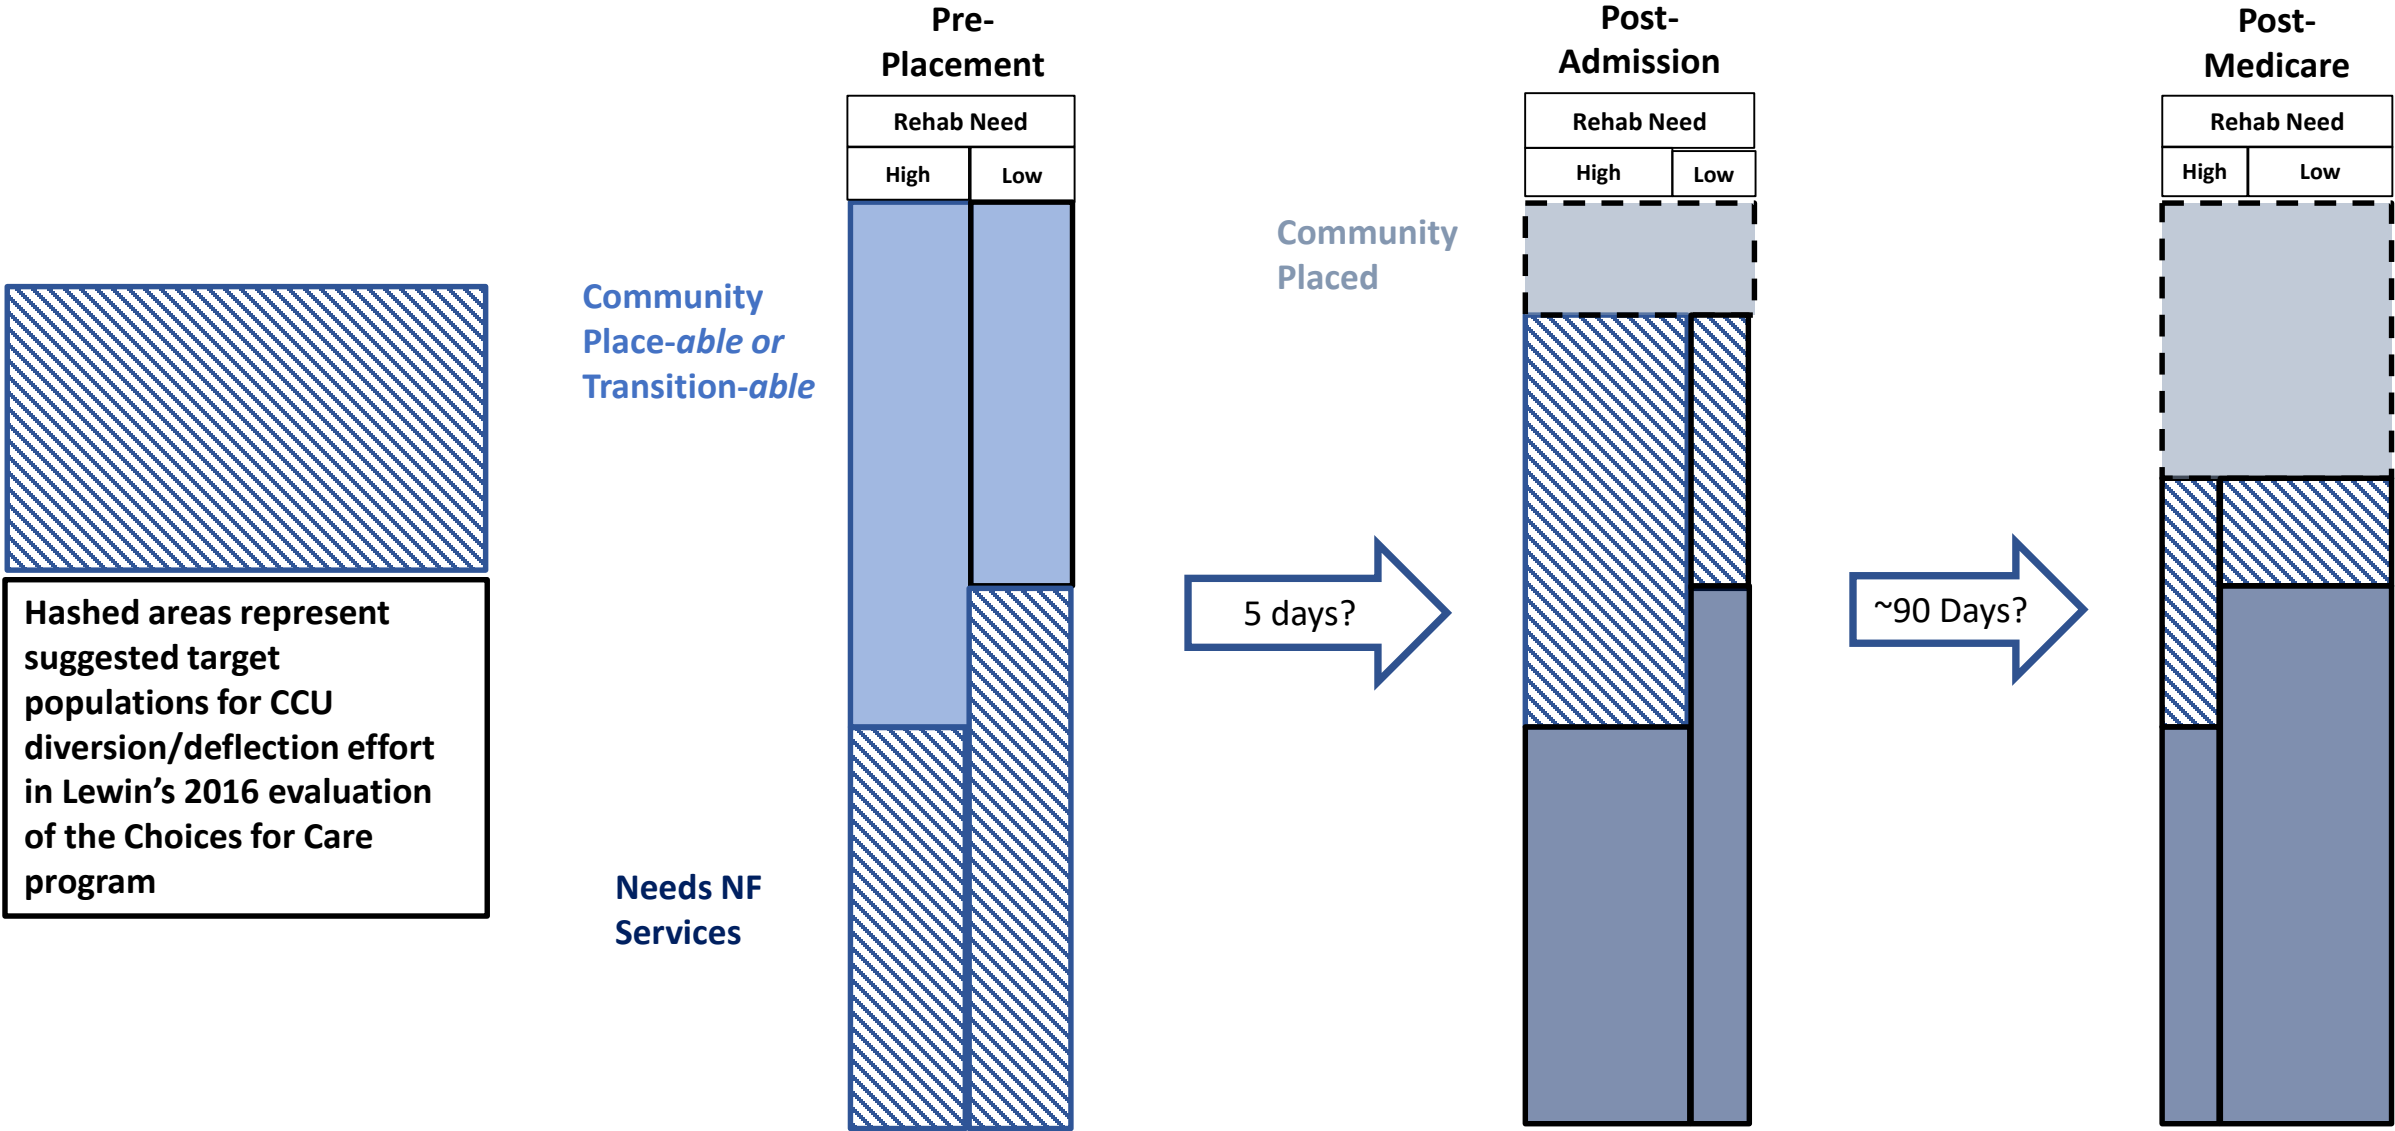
Hashed areas represent suggested target populations for CCU diversion/deflection effort in Lewin's 2016 evaluation of the Choices for Care program

Community Place-*able or* Transition-*able*

Needs NF Services

Pre-Placement

| Rehab Need | |
|---|---|
| High | Low |

5 days?

Community Placed

Post-Admission

| Rehab Need | |
|---|---|
| High | Low |

~90 Days?

Post-Medicare

| Rehab Need | |
|---|---|
| High | Low |